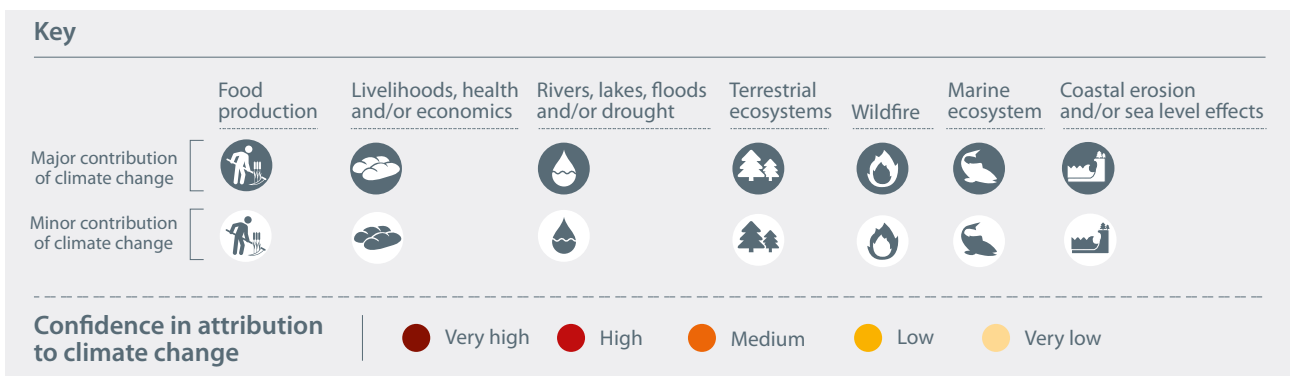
Key

Food production

Livelihoods, health and/or economics

Rivers, lakes, floods and/or drought

Terrestrial ecosystems

Wildfire

Marine ecosystem

Coastal erosion and/or sea level effects

Major contribution of climate change

Minor contribution of climate change

Confidence in attribution to climate change

Very high

High

Medium

Low

Very low